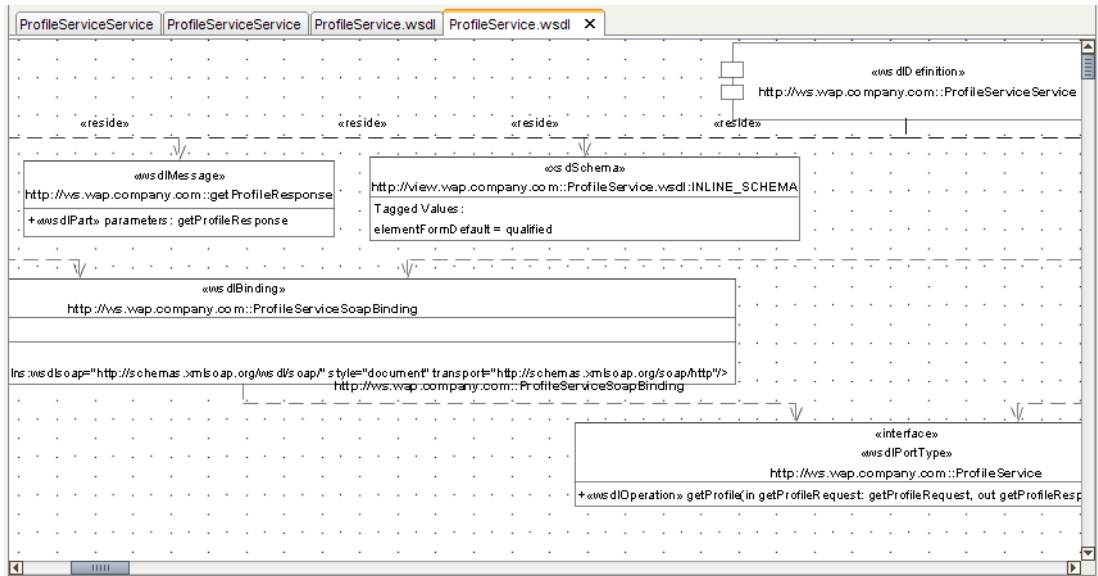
ProfileServiceService | ProfileServiceService | ProfileService.wsdl | ProfileService.wsdl ✕

«wsdlDefinition»
http://ws.wap.company.com::ProfileServiceService

«reside» «reside» «reside» «reside»

«wsdlMessage»
http://ws.wap.company.com::getProfileResponse
+«wsdlPart» parameters: getProfileResponse

«xsdSchema»
http://view.wap.company.com::ProfileService.wsdl:INLINE_SCHEMA
Tagged Values:
elementFormDefault = qualified

«wsdlBinding»
http://ws.wap.company.com::ProfileServiceSoapBinding

lns:wsdlsoap="http://schemas.xmlsoap.org/wsdl/soap/" style="document" transport="http://schemas.xmlsoap.org/soap/http"/>

http://ws.wap.company.com::ProfileServiceSoapBinding

«interface»
«wsdlPortType»
http://ws.wap.company.com::ProfileService
+«wsdlOperation» getProfile(in getProfileRequest: getProfileRequest, out getProfileResp